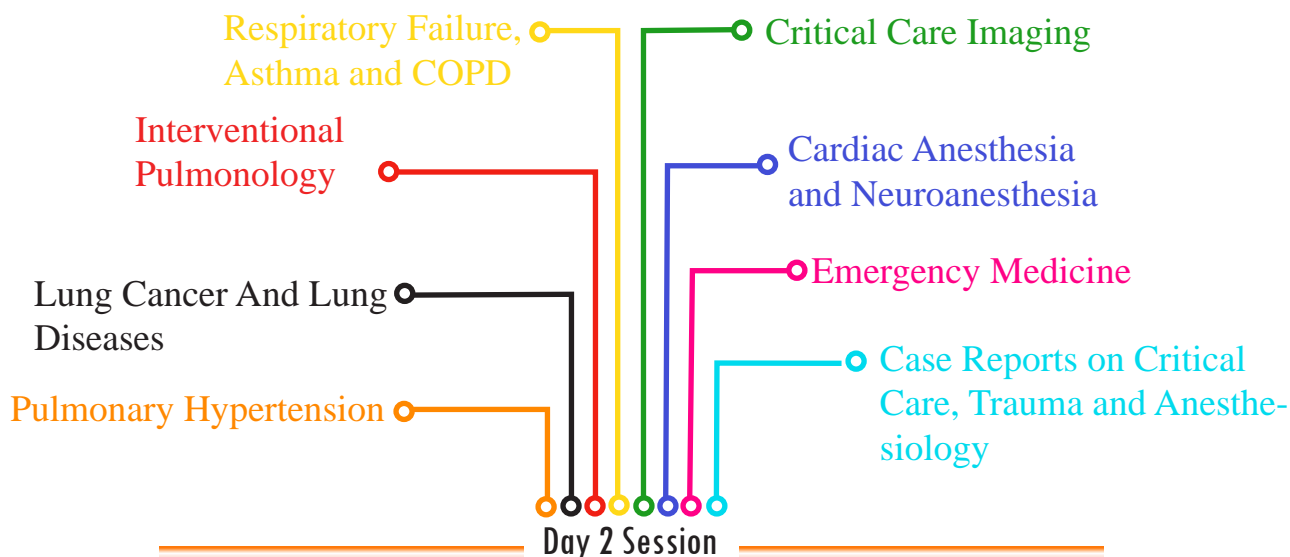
Respiratory Failure, Asthma and COPD

Critical Care Imaging

Interventional Pulmonology

Cardiac Anesthesia and Neuroanesthesia

Emergency Medicine

Lung Cancer And Lung Diseases

Case Reports on Critical Care, Trauma and Anesthesiology

Pulmonary Hypertension

Day 2 Session